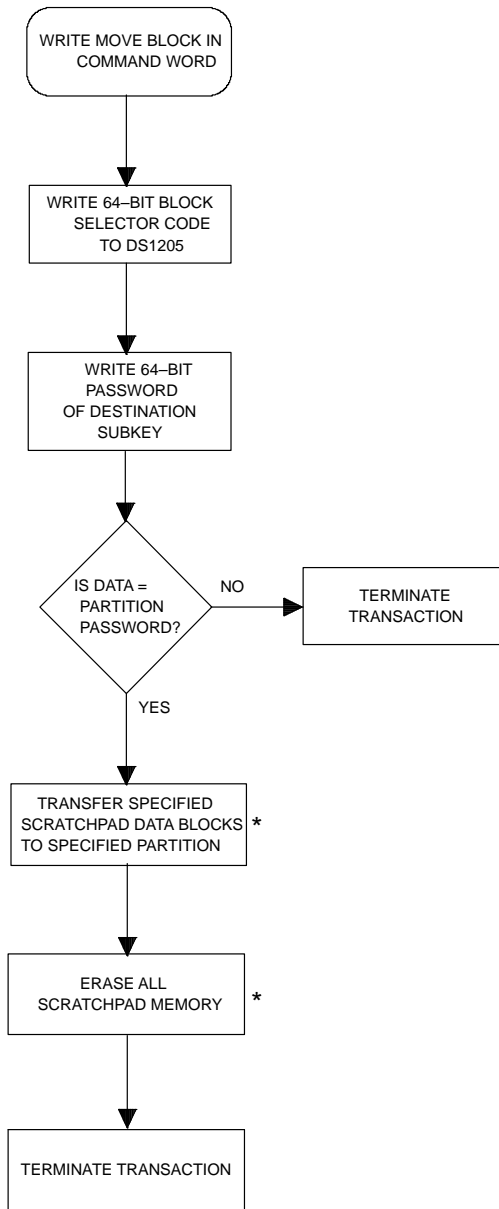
WRITE MOVE BLOCK IN COMMAND WORD

WRITE 64–BIT BLOCK SELECTOR CODE TO DS1205

WRITE 64–BIT PASSWORD OF DESTINATION SUBKEY

IS DATA = PARTITION PASSWORD?

NO

TERMINATE TRANSACTION

YES

TRANSFER SPECIFIED SCRATCHPAD DATA BLOCKS TO SPECIFIED PARTITION

*

ERASE ALL SCRATCHPAD MEMORY

*

TERMINATE TRANSACTION